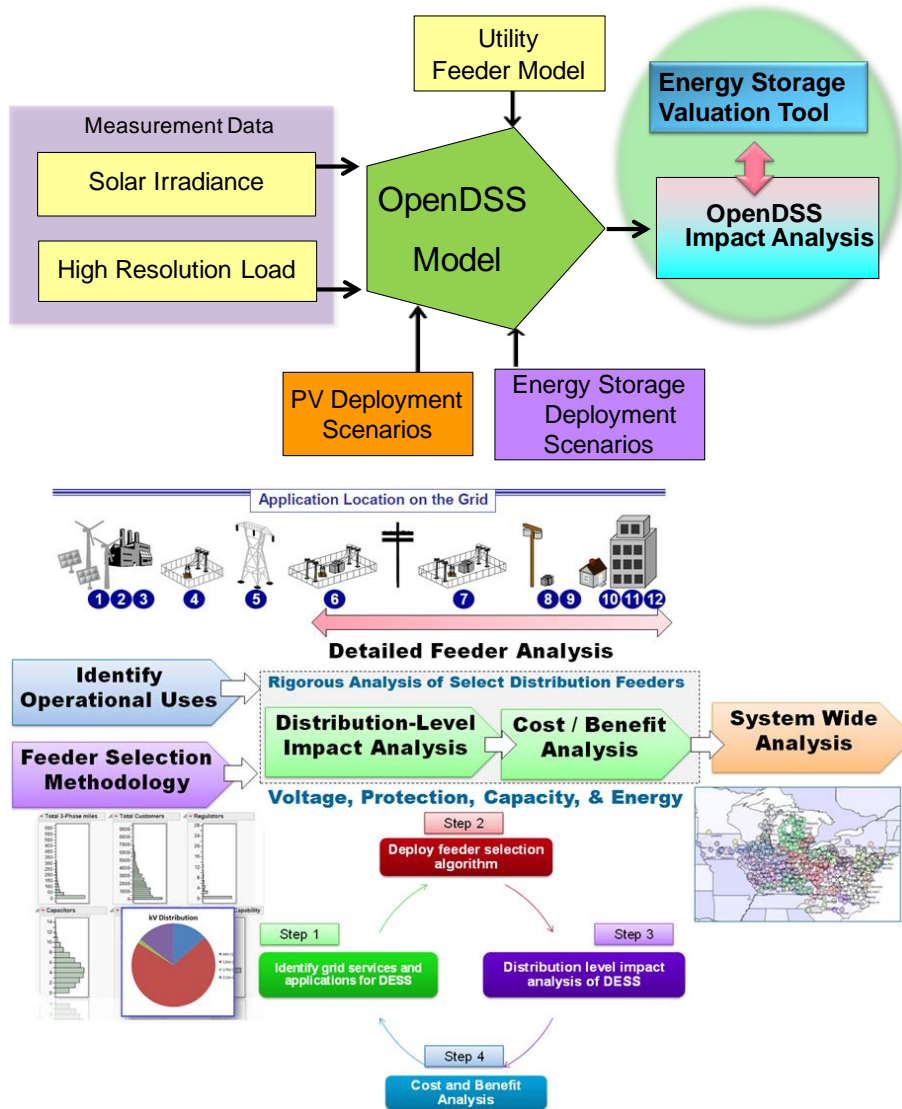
Utility Feeder Model

Measurement Data

Solar Irradiance

High Resolution Load

OpenDSS Model

Energy Storage Valuation Tool

OpenDSS Impact Analysis

PV Deployment Scenarios

Energy Storage Deployment Scenarios

Application Location on the Grid

1 2 3 4 5 6 7 8 9 10 11 12

Detailed Feeder Analysis

Identify Operational Uses

Rigorous Analysis of Select Distribution Feeders

Feeder Selection Methodology

Distribution-Level Impact Analysis

Cost / Benefit Analysis

System Wide Analysis

Voltage, Protection, Capacity, & Energy

Total 3-Phase miles

Total Customers

Regulators

Capacitors

kV Distribution

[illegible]capability

Step 2

Deploy feeder selection algorithm

Step 1

Identify grid services and applications for DESS

Step 3

Distribution level impact analysis of DESS

Step 4

Cost and Benefit Analysis